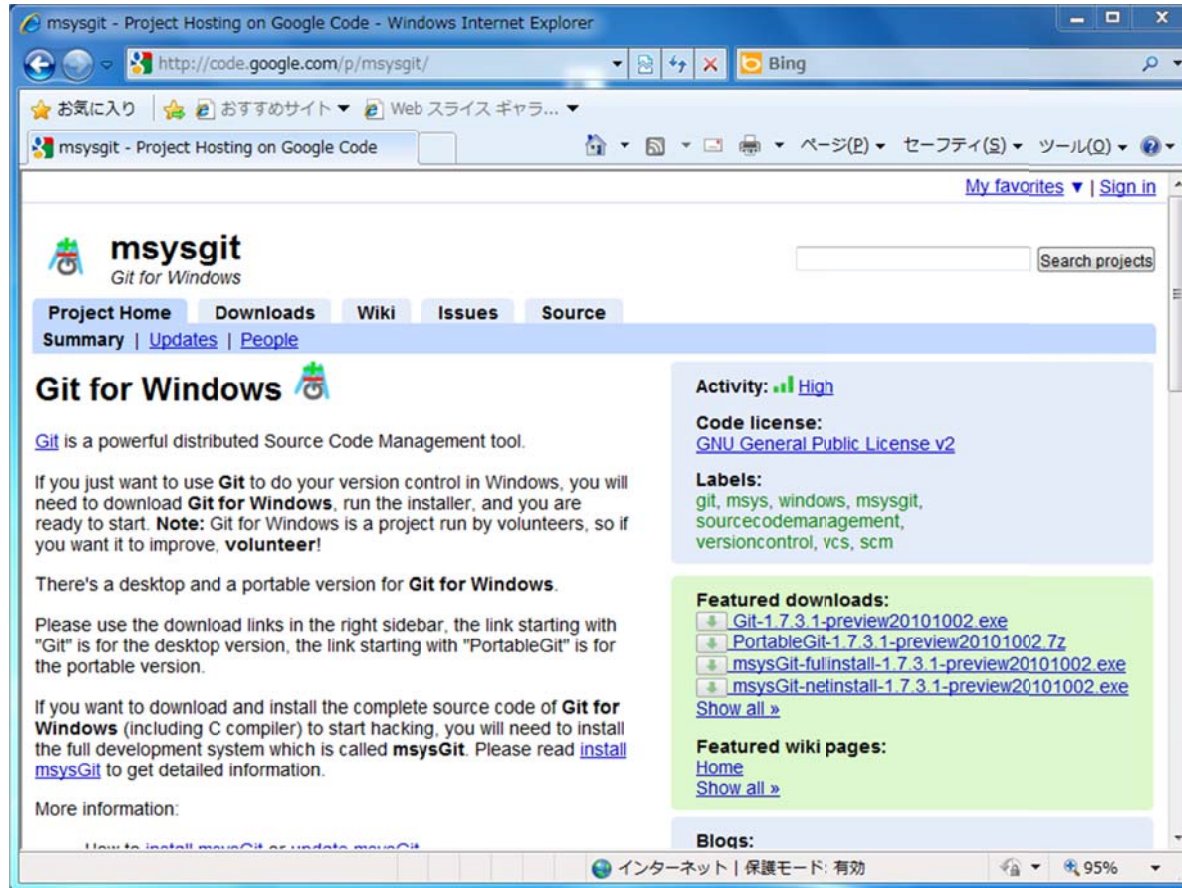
msysgit - Project Hosting on Google Code - Windows Internet Explorer

http://code.google.com/p/msysgit/

Bing

お気に入り | おすすめサイト ▼ Web スライス ギャラ... ▼

msysgit - Project Hosting on Google Code

ページ(P) ▼ セーフティ(S) ▼ ツール(O) ▼

My favorites ▼ | Sign in

msysgit
Git for Windows

Search projects

Project Home | Downloads | Wiki | Issues | Source

Summary | Updates | People

Git for Windows

Git is a powerful distributed Source Code Management tool.

If you just want to use Git to do your version control in Windows, you will need to download Git for Windows, run the installer, and you are ready to start. Note: Git for Windows is a project run by volunteers, so if you want it to improve, volunteer!

There's a desktop and a portable version for Git for Windows.

Please use the download links in the right sidebar, the link starting with "Git" is for the desktop version, the link starting with "PortableGit" is for the portable version.

If you want to download and install the complete source code of Git for Windows (including C compiler) to start hacking, you will need to install the full development system which is called msysGit. Please read install msysGit to get detailed information.

More information:

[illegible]

Activity: High

Code license:
GNU General Public License v2

Labels:
git, msys, windows, msysgit, sourcecodemanagement, versioncontrol, vcs, scm

Featured downloads:
Git-1.7.3.1-preview20101002.exe
PortableGit-1.7.3.1-preview20101002.7z
msysGit-fullinstall-1.7.3.1-preview20101002.exe
msysGit-netinstall-1.7.3.1-preview20101002.exe
Show all »

Featured wiki pages:
Home
Show all »

Blogs:

インターネット | 保護モード: 有効

95%